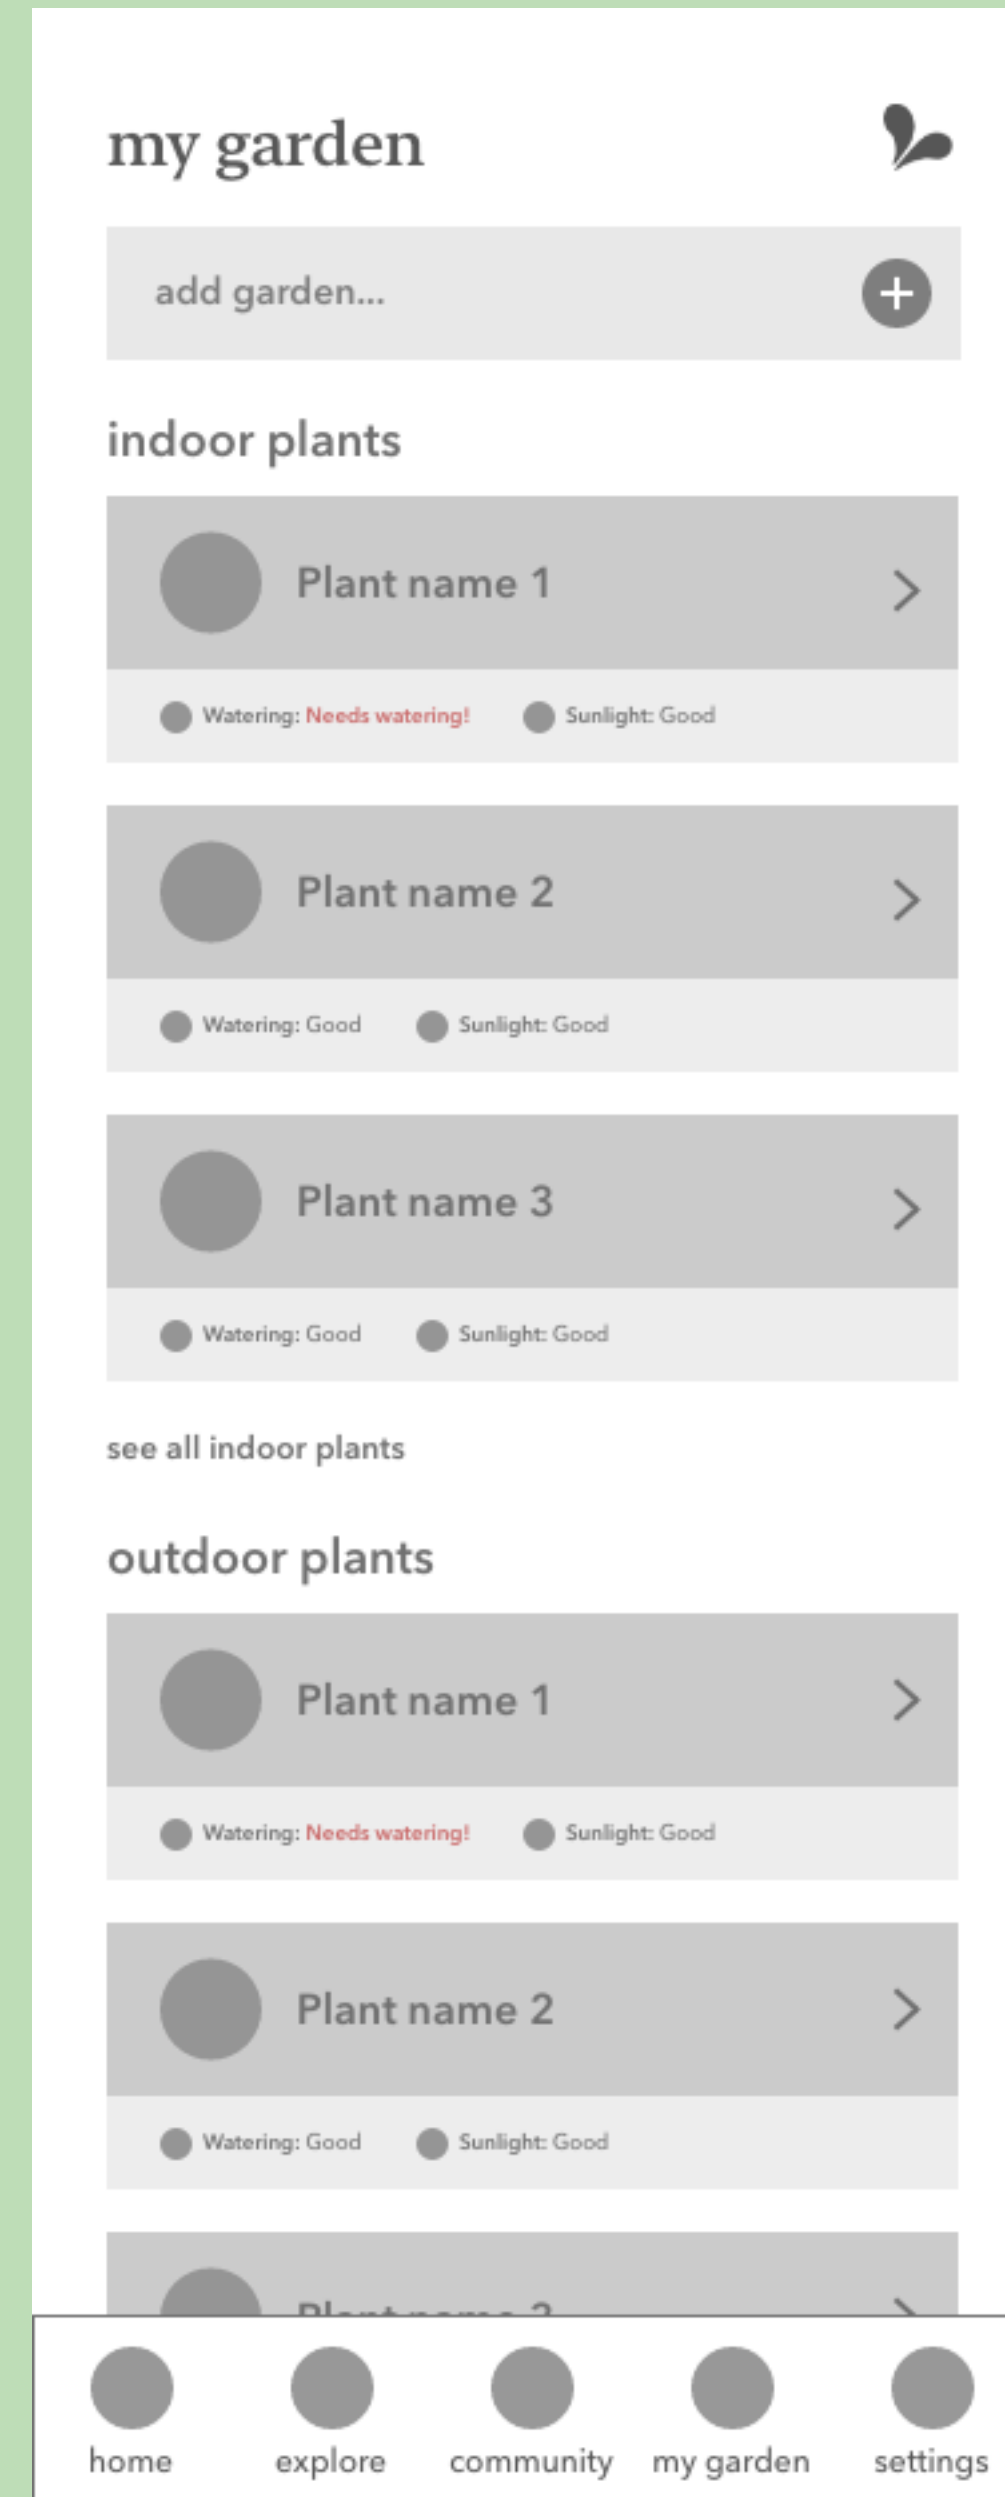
my garden

add garden...

indoor plants

Plant name 1

Watering: Needs watering! Sunlight: Good

Plant name 2

Watering: Good Sunlight: Good

Plant name 3

Watering: Good Sunlight: Good

see all indoor plants

outdoor plants

Plant name 1

Watering: Needs watering! Sunlight: Good

Plant name 2

Watering: Good Sunlight: Good

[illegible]

home explore community my garden settings